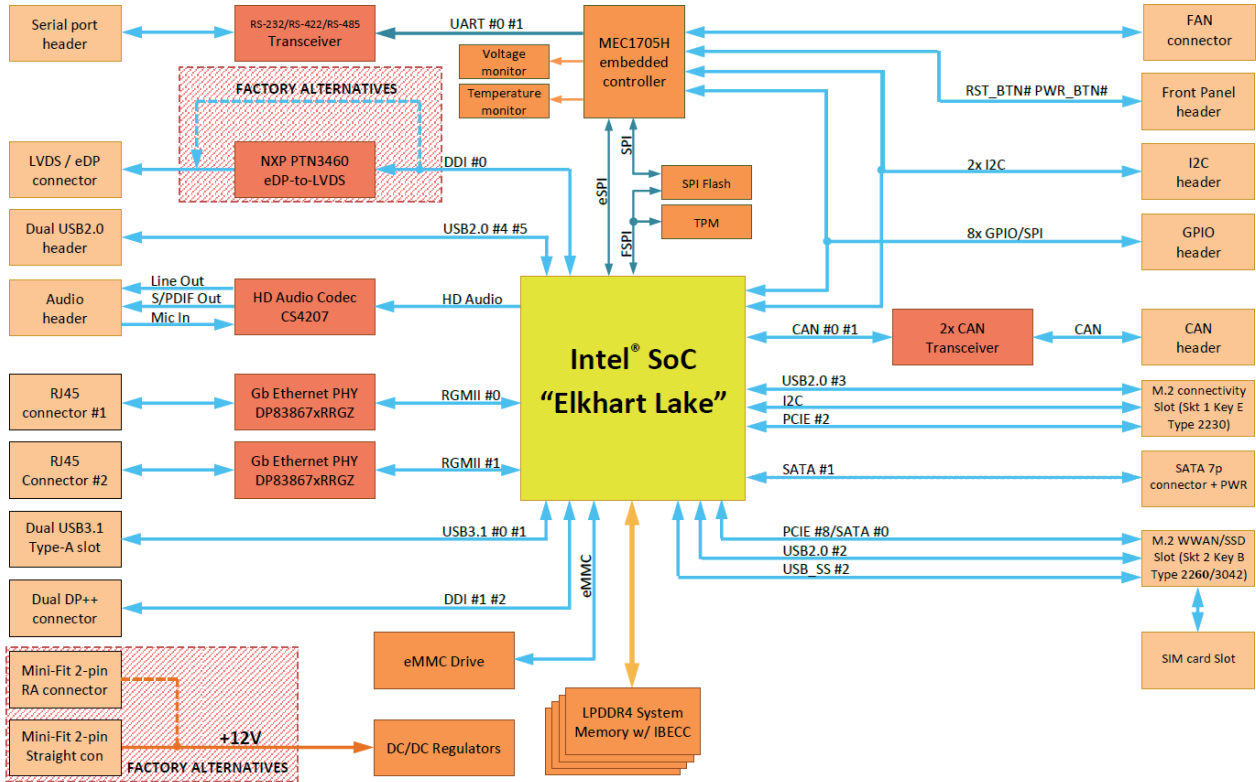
Serial port header

RS-232/RS-422/RS-485 Transceiver

UART #0 #1

MEC1705H embedded controller

Voltage monitor

Temperature monitor

FAN connector

FACTORY ALTERNATIVES

RST_BTN# PWR_BTN#

Front Panel header

LVDS / eDP connector

NXP PTN3460 eDP-to-LVDS

DDI #0

SPI

eSPI

SPI Flash

2x I2C

I2C header

Dual USB2.0 header

USB2.0 #4 #5

FSPI

TPM

8x GPIO/SPI

GPIO header

Audio header

Line Out

S/PDIF Out

Mic In

HD Audio Codec CS4207

HD Audio

Intel® SoC "Elkhart Lake"

CAN #0 #1

2x CAN Transceiver

CAN

CAN header

RJ45 connector #1

Gb Ethernet PHY DP83867xRRGZ

RGMII #0

USB2.0 #3

I2C

PCIE #2

M.2 connectivity Slot (Skt 1 Key E Type 2230)

RJ45 Connector #2

Gb Ethernet PHY DP83867xRRGZ

RGMII #1

SATA #1

SATA 7p connector + PWR

Dual USB3.1 Type-A slot

USB3.1 #0 #1

PCIE #8/SATA #0

USB2.0 #2

USB_SS #2

M.2 WWAN/SSD Slot (Skt 2 Key B Type 2260/3042)

Dual DP++ connector

DDI #1 #2

eMMC

eMMC Drive

SIM card Slot

Mini-Fit 2-pin RA connector

LPDDR4 System Memory w/ IBECC

Mini-Fit 2-pin Straight con

+12V

DC/DC Regulators

FACTORY ALTERNATIVES